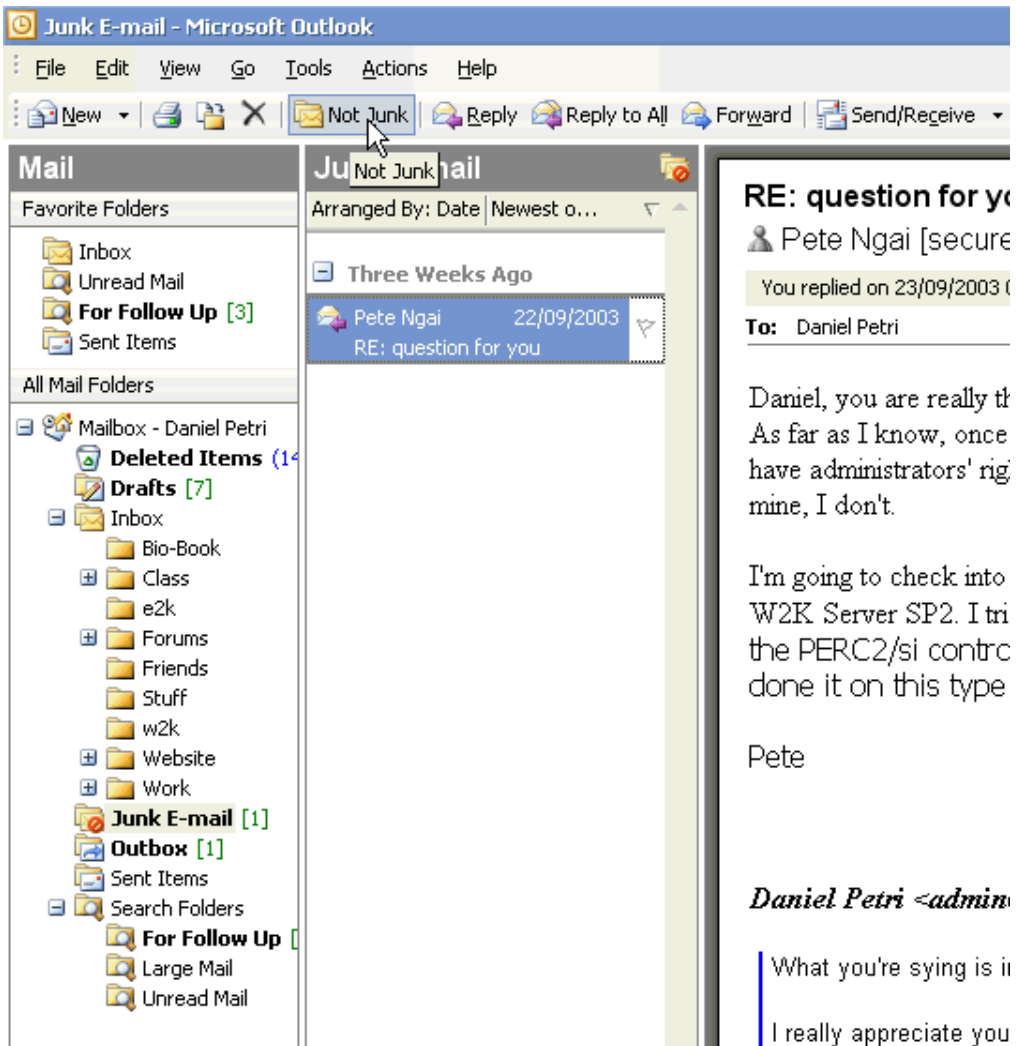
Junk E-mail - Microsoft Outlook

File Edit View Go Tools Actions Help

New Not Junk Reply Reply to All Forward Send/Receive

Mail

Favorite Folders

Inbox
Unread Mail
For Follow Up [3]
Sent Items

All Mail Folders

Mailbox - Daniel Petri
Deleted Items (14
Drafts [7]
Inbox
Bio-Book
Class
e2k
Forums
Friends
Stuff
w2k
Website
Work
Junk E-mail [1]
Outbox [1]
Sent Items
Search Folders
For Follow Up [
Large Mail
Unread Mail

Ju Not Junk ail

Arranged By: Date Newest o...

Three Weeks Ago

Pete Ngai 22/09/2003
RE: question for you

RE: question for yo
Pete Ngai [secure
You replied on 23/09/2003
To: Daniel Petri

Daniel, you are really th
As far as I know, once
have administrators' rig
mine, I don't.

I'm going to check into
W2K Server SP2. I tri
the PERC2/si contro
done it on this type

Pete

Daniel Petri <admin

What you're sying is i

I really appreciate you